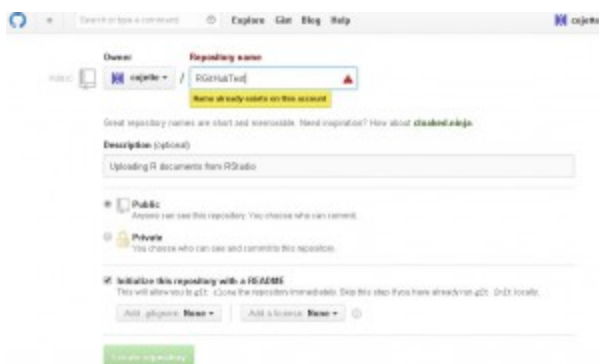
Search or type a command Explore Gist Blog Help cojette

Owner Repository name

PUBLIC cojette / RGitHubTest

Name already exists on this account

Great repository names are short and memorable. Need inspiration? How about cloaked-ninja.

Description (optional)

Uploading R documents from RStudio

Public
Anyone can see this repository. You choose who can commit.

Private
You choose who can see and commit to this repository.

Initialize this repository with a README
This will allow you to git clone the repository immediately. Skip this step if you have already run git init locally.

Add .gitignore: None Add a license: None

Create repository